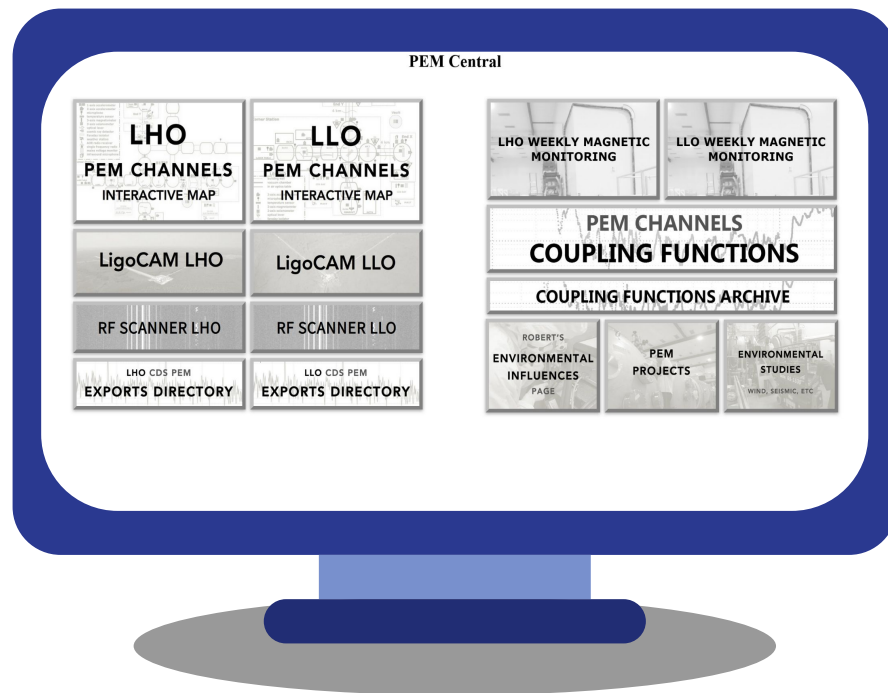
PEM Central

LHO
PEM CHANNELS
INTERACTIVE MAP

LLO
PEM CHANNELS
INTERACTIVE MAP

LigoCAM LHO

LigoCAM LLO

RF SCANNER LHO

RF SCANNER LLO

LHO CDS PEM
EXPORTS DIRECTORY

LLO CDS PEM
EXPORTS DIRECTORY

LHO WEEKLY MAGNETIC MONITORING

LLO WEEKLY MAGNETIC MONITORING

PEM CHANNELS
COUPLING FUNCTIONS

COUPLING FUNCTIONS ARCHIVE

ROBERT'S
ENVIRONMENTAL INFLUENCES
PAGE

PEM
PROJECTS

ENVIRONMENTAL STUDIES
WIND, SEISMIC, ETC